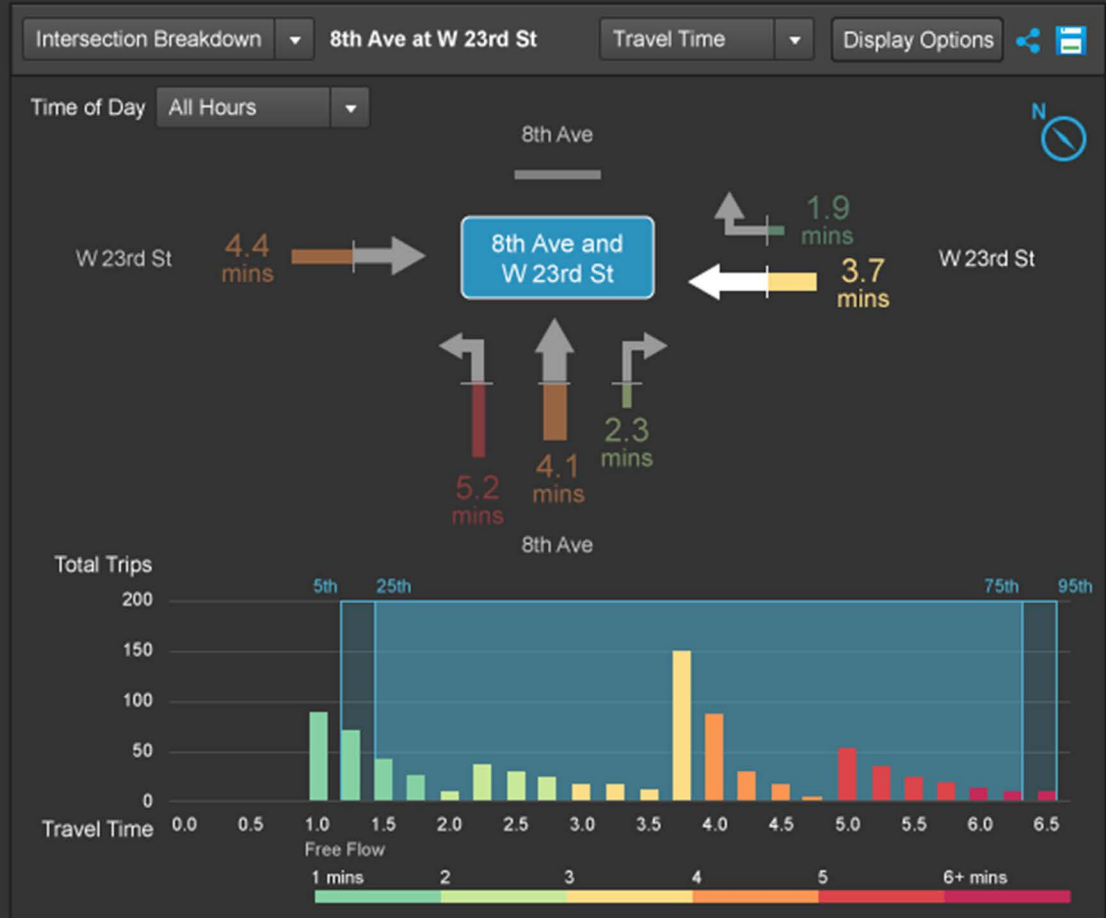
Intersection Breakdown
8th Ave at W 23rd St
Travel Time
Display Options

Time of Day All Hours

N

8th Ave

W 23rd St
4.4 mins

8th Ave and W 23rd St

1.9 mins

3.7 mins

W 23rd St

5.2 mins
4.1 mins
2.3 mins

8th Ave

Total Trips
5th 25th 75th 95th
200
150
100
50
0
Travel Time 0.0 0.5 1.0 1.5 2.0 2.5 3.0 3.5 4.0 4.5 5.0 5.5 6.0 6.5
Free Flow

1 mins 2 3 4 5 6+ mins